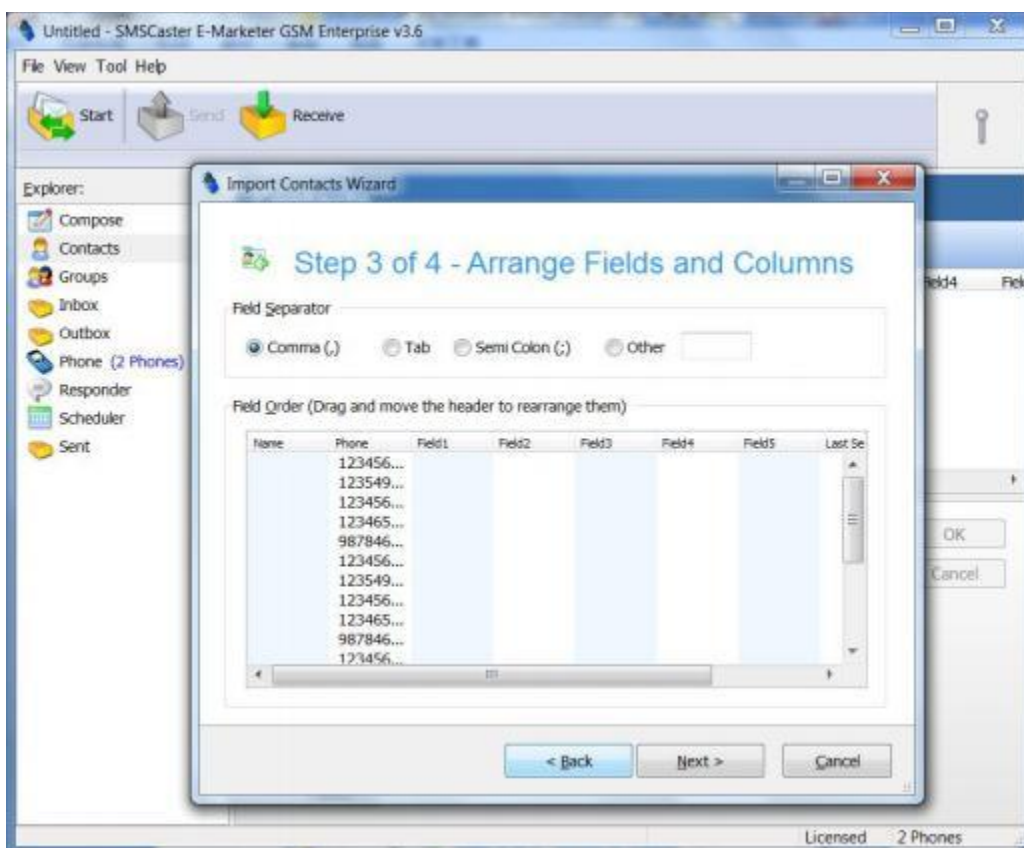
Untitled - SMSCaster E-Marketer GSM Enterprise v3.6

File View Tool Help

Start Send Receive

Explorer:

Compose
Contacts
Groups
Inbox
Outbox
Phone (2 Phones)
Responder
Scheduler
Sent

Import Contacts Wizard

Step 3 of 4 - Arrange Fields and Columns

Field Separator

Comma (,) Tab Semi Colon (;) Other

Field Order (Drag and move the header to rearrange them)

| Name | Phone | Field1 | Field2 | Field3 | Field4 | Field5 | Last Se |
|---|---|---|---|---|---|---|---|
| | 123456... | | | | | | |
| | 123549... | | | | | | |
| | 123456... | | | | | | |
| | 123465... | | | | | | |
| | 987846... | | | | | | |
| | 123456... | | | | | | |
| | 123549... | | | | | | |
| | 123456... | | | | | | |
| | 123465... | | | | | | |
| | 987846... | | | | | | |
| | 123456... | | | | | | |

< Back Next > Cancel

Field4 Fiel

OK
Cancel

Licensed 2 Phones